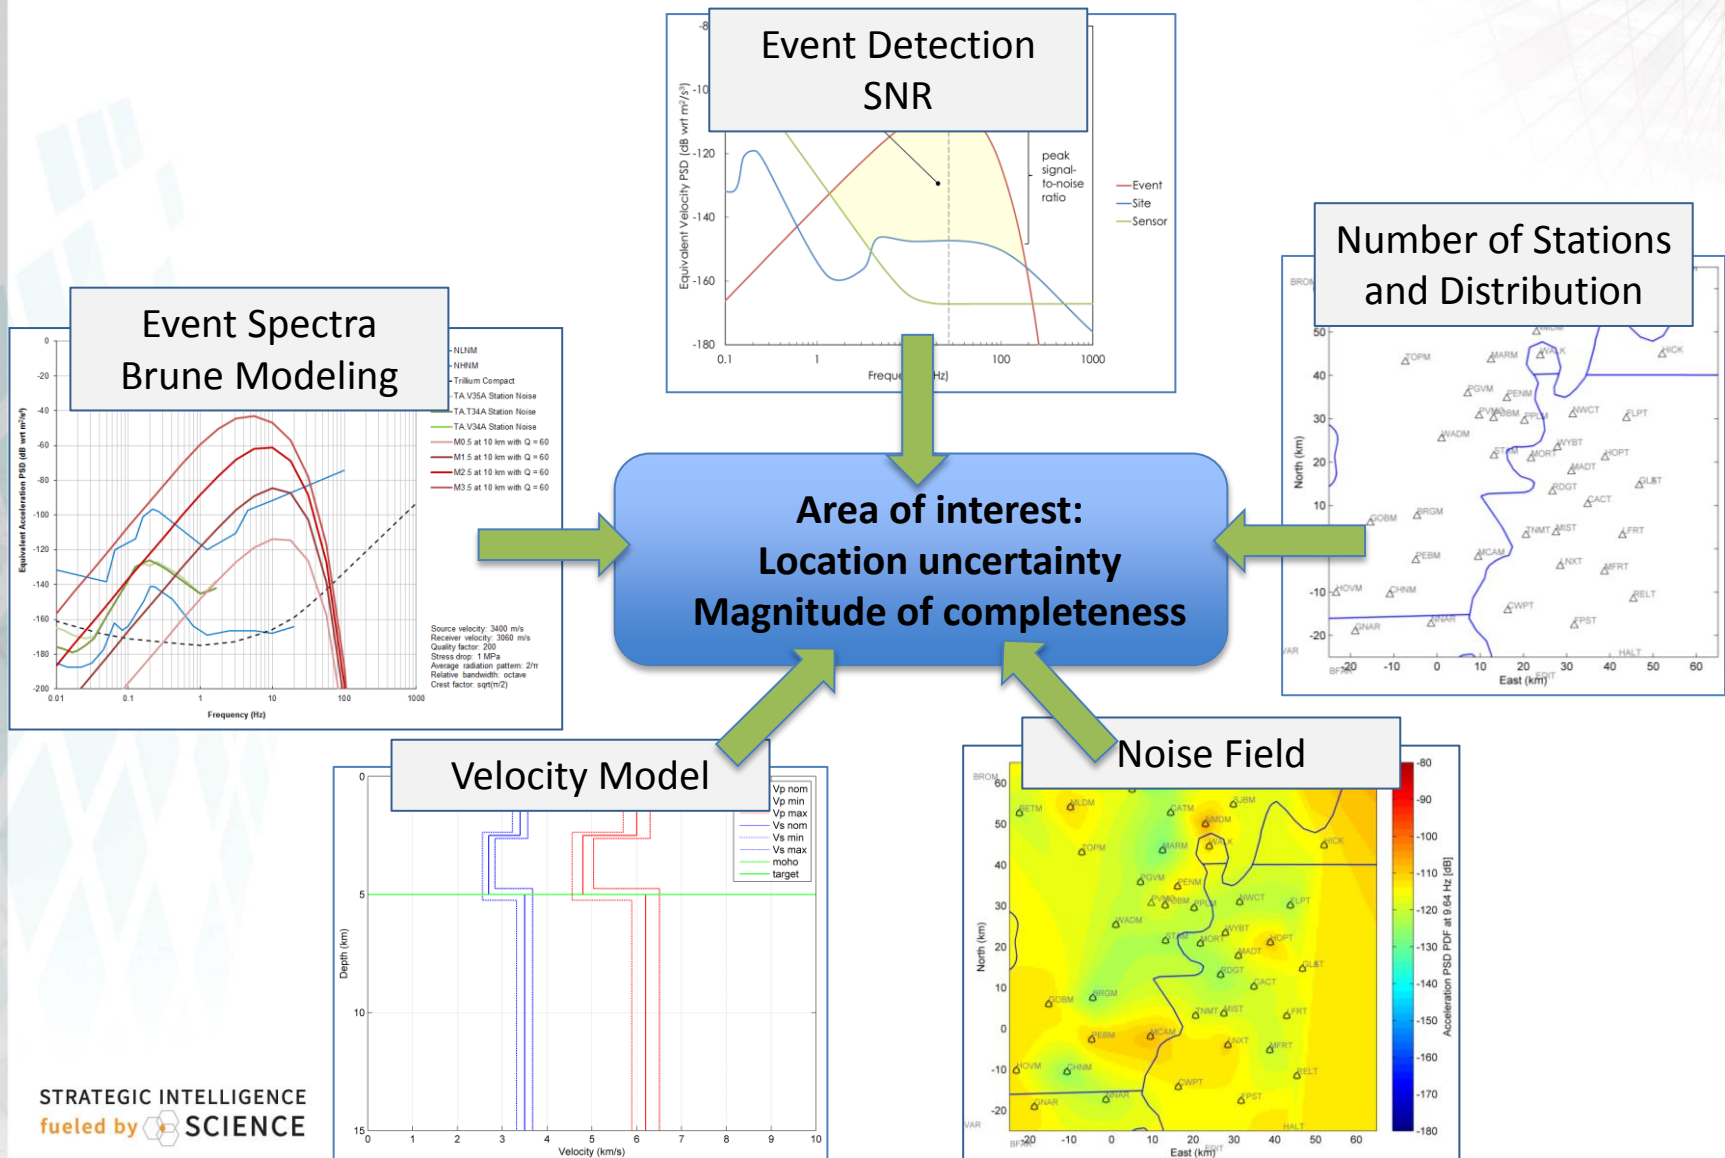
Event Detection
SNR

-8
-10
-120
-140
-160
-180
Equivalent Velocity PSD (dB wrt m²/s³)
0.1
1
100
1000
Freque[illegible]Hz)
peak signal-to-noise ratio
Event
Site
Sensor

Number of Stations
and Distribution

BROM
50
40
30
20
10
-10
-20
North (km)
-20
-10
0
10
20
30
40
50
60
East (km)
TOPM
MARM
HICK
PGVM
PENM
WWCT
FLPT
WADM
WYBT
HOPT
MADT
GLBT
RDGT
CACT
GOBM
BRGM
TNMT
MST
FRT
PEBM
MCAM
NXT
MFRT
HOVM
CHNM
RELT
CWPT
FPST
GNAR
NNAR
HALT
VAR

Event Spectra
Brune Modeling

0
-20
-40
-60
-80
-100
-120
-140
-160
-180
-200
Equivalent Acceleration PSD (dB wrt m²/s⁴)
0.01
0.1
1
10
100
1000
Frequency (Hz)
NLNM
NHNM
Trillium Compact
TA.V35A Station Noise
TA.T34A Station Noise
TA.V34A Station Noise
M0.5 at 10 km with Q = 60
M1.5 at 10 km with Q = 60
M2.5 at 10 km with Q = 60
M3.5 at 10 km with Q = 60
Source velocity: 3400 m/s
Receiver velocity: 3060 m/s
Quality factor: 200
Stress drop: 1 MPa
Average radiation pattern: 2/π
Relative bandwidth: octave
Crest factor: sqrt(π/2)

Area of interest:
Location uncertainty
Magnitude of completeness

Velocity Model

0
5
10
15
Depth (km)
0
1
2
3
4
5
6
7
8
9
10
Velocity (km/s)
Vp nom
Vp min
Vp max
Vs nom
Vs min
Vs max
moho
target

Noise Field

BROM
60
50
40
30
20
10
0
-10
-20
North (km)
-20
-10
0
10
20
30
40
50
60
East (km)
-80
-90
-100
-110
-120
-130
-140
-150
-160
-170
-180
Acceleration PSD PDF at 9.64 Hz [dB]
BETM
WLDM
CATM
SJBM
TOPM
MARM
HICK
PGVM
PENM
WWCT
FLPT
WADM
WYBT
HOPT
MADT
GLBT
RDGT
CACT
GOBM
BRGM
TNMT
MST
FRT
PEBM
MCAM
NXT
MFRT
HOVM
CHNM
RELT
CWPT
FPST
GNAR
NNAR
HALT
VAR

STRATEGIC INTELLIGENCE
fueled by SCIENCE